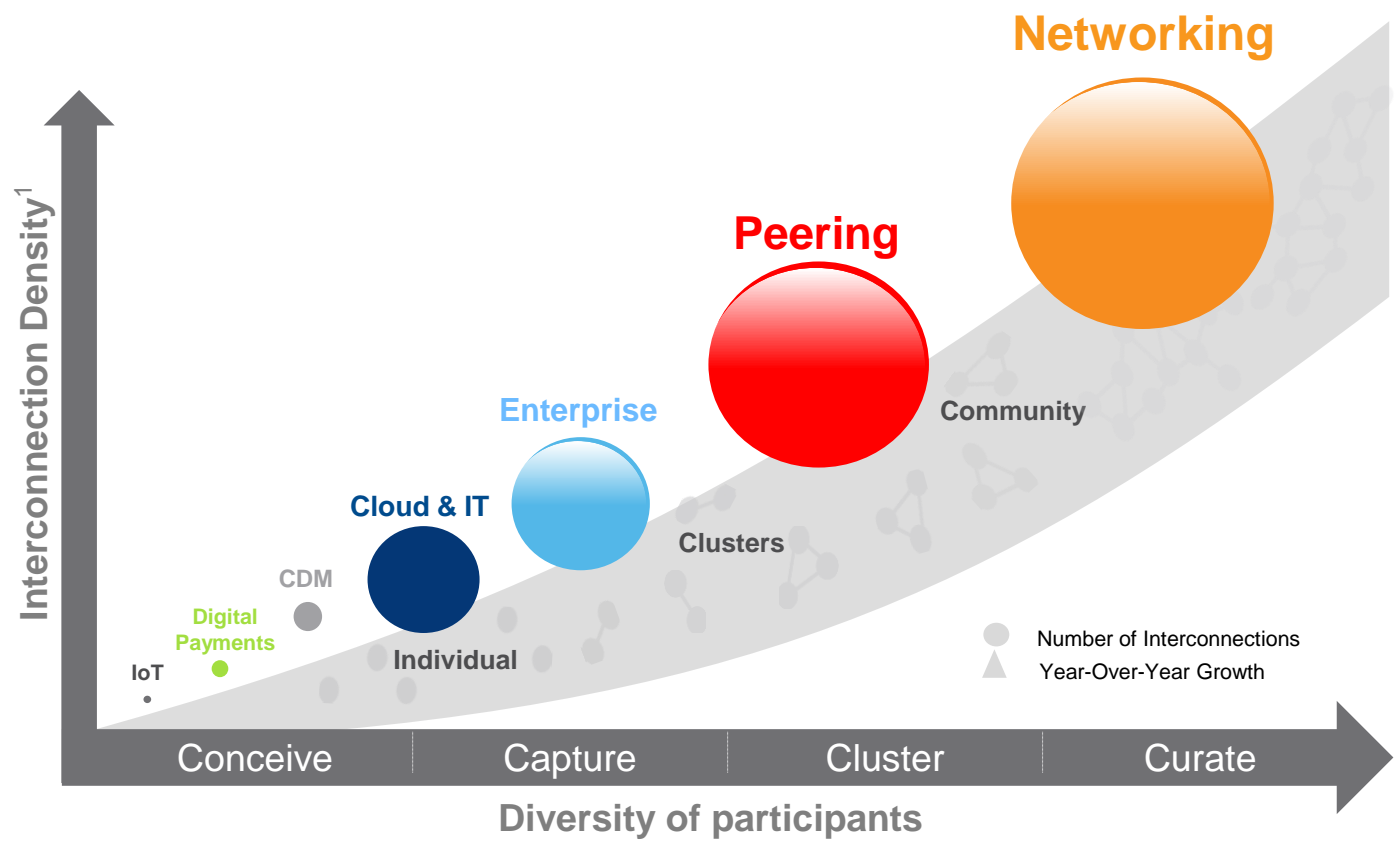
Networking

Interconnection Density$^1$

Peering

Enterprise

Community

Cloud & IT

Clusters

CDM

Digital Payments

IoT

Individual

Number of Interconnections

Year-Over-Year Growth

Conceive

Capture

Cluster

Curate

Diversity of participants